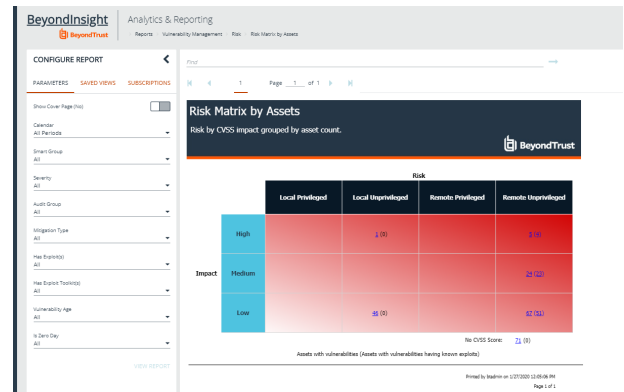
BeyondInsight
BeyondTrust

Analytics & Reporting
Reports Vulnerability Management Risk Risk Matrix by Assets

CONFIGURE REPORT

PARAMETERS SAVED VIEWS SUBSCRIPTIONS

Show Cover Page (No)

Calendar
All Periods

Smart Group
All

Severity
All

Audit Group
All

Mitigation Type
All

Has Exploit(s)
All

Has Exploit Toolkit(s)
All

Vulnerability Age
All

Is Zero Day
All

VIEW REPORT

Find

1 Page 1 of 1

Risk Matrix by Assets

Risk by CVSS impact grouped by asset count.

BeyondTrust

| | | Risk | | | |
|---|---|---|---|---|---|
| | | Local Privileged | Local Unprivileged | Remote Privileged | Remote Unprivileged |
| Impact | High | | 1 (0) | | 3 (4) |
| | Medium | | | | 24 (32) |
| | Low | | 46 (0) | | 47 (81) |

No CVSS Score: 71 (0)

Assets with vulnerabilities (Assets with vulnerabilities having known exploits)

Printed by btadmin on 1/27/2020 12:05:06 PM
Page 1 of 1